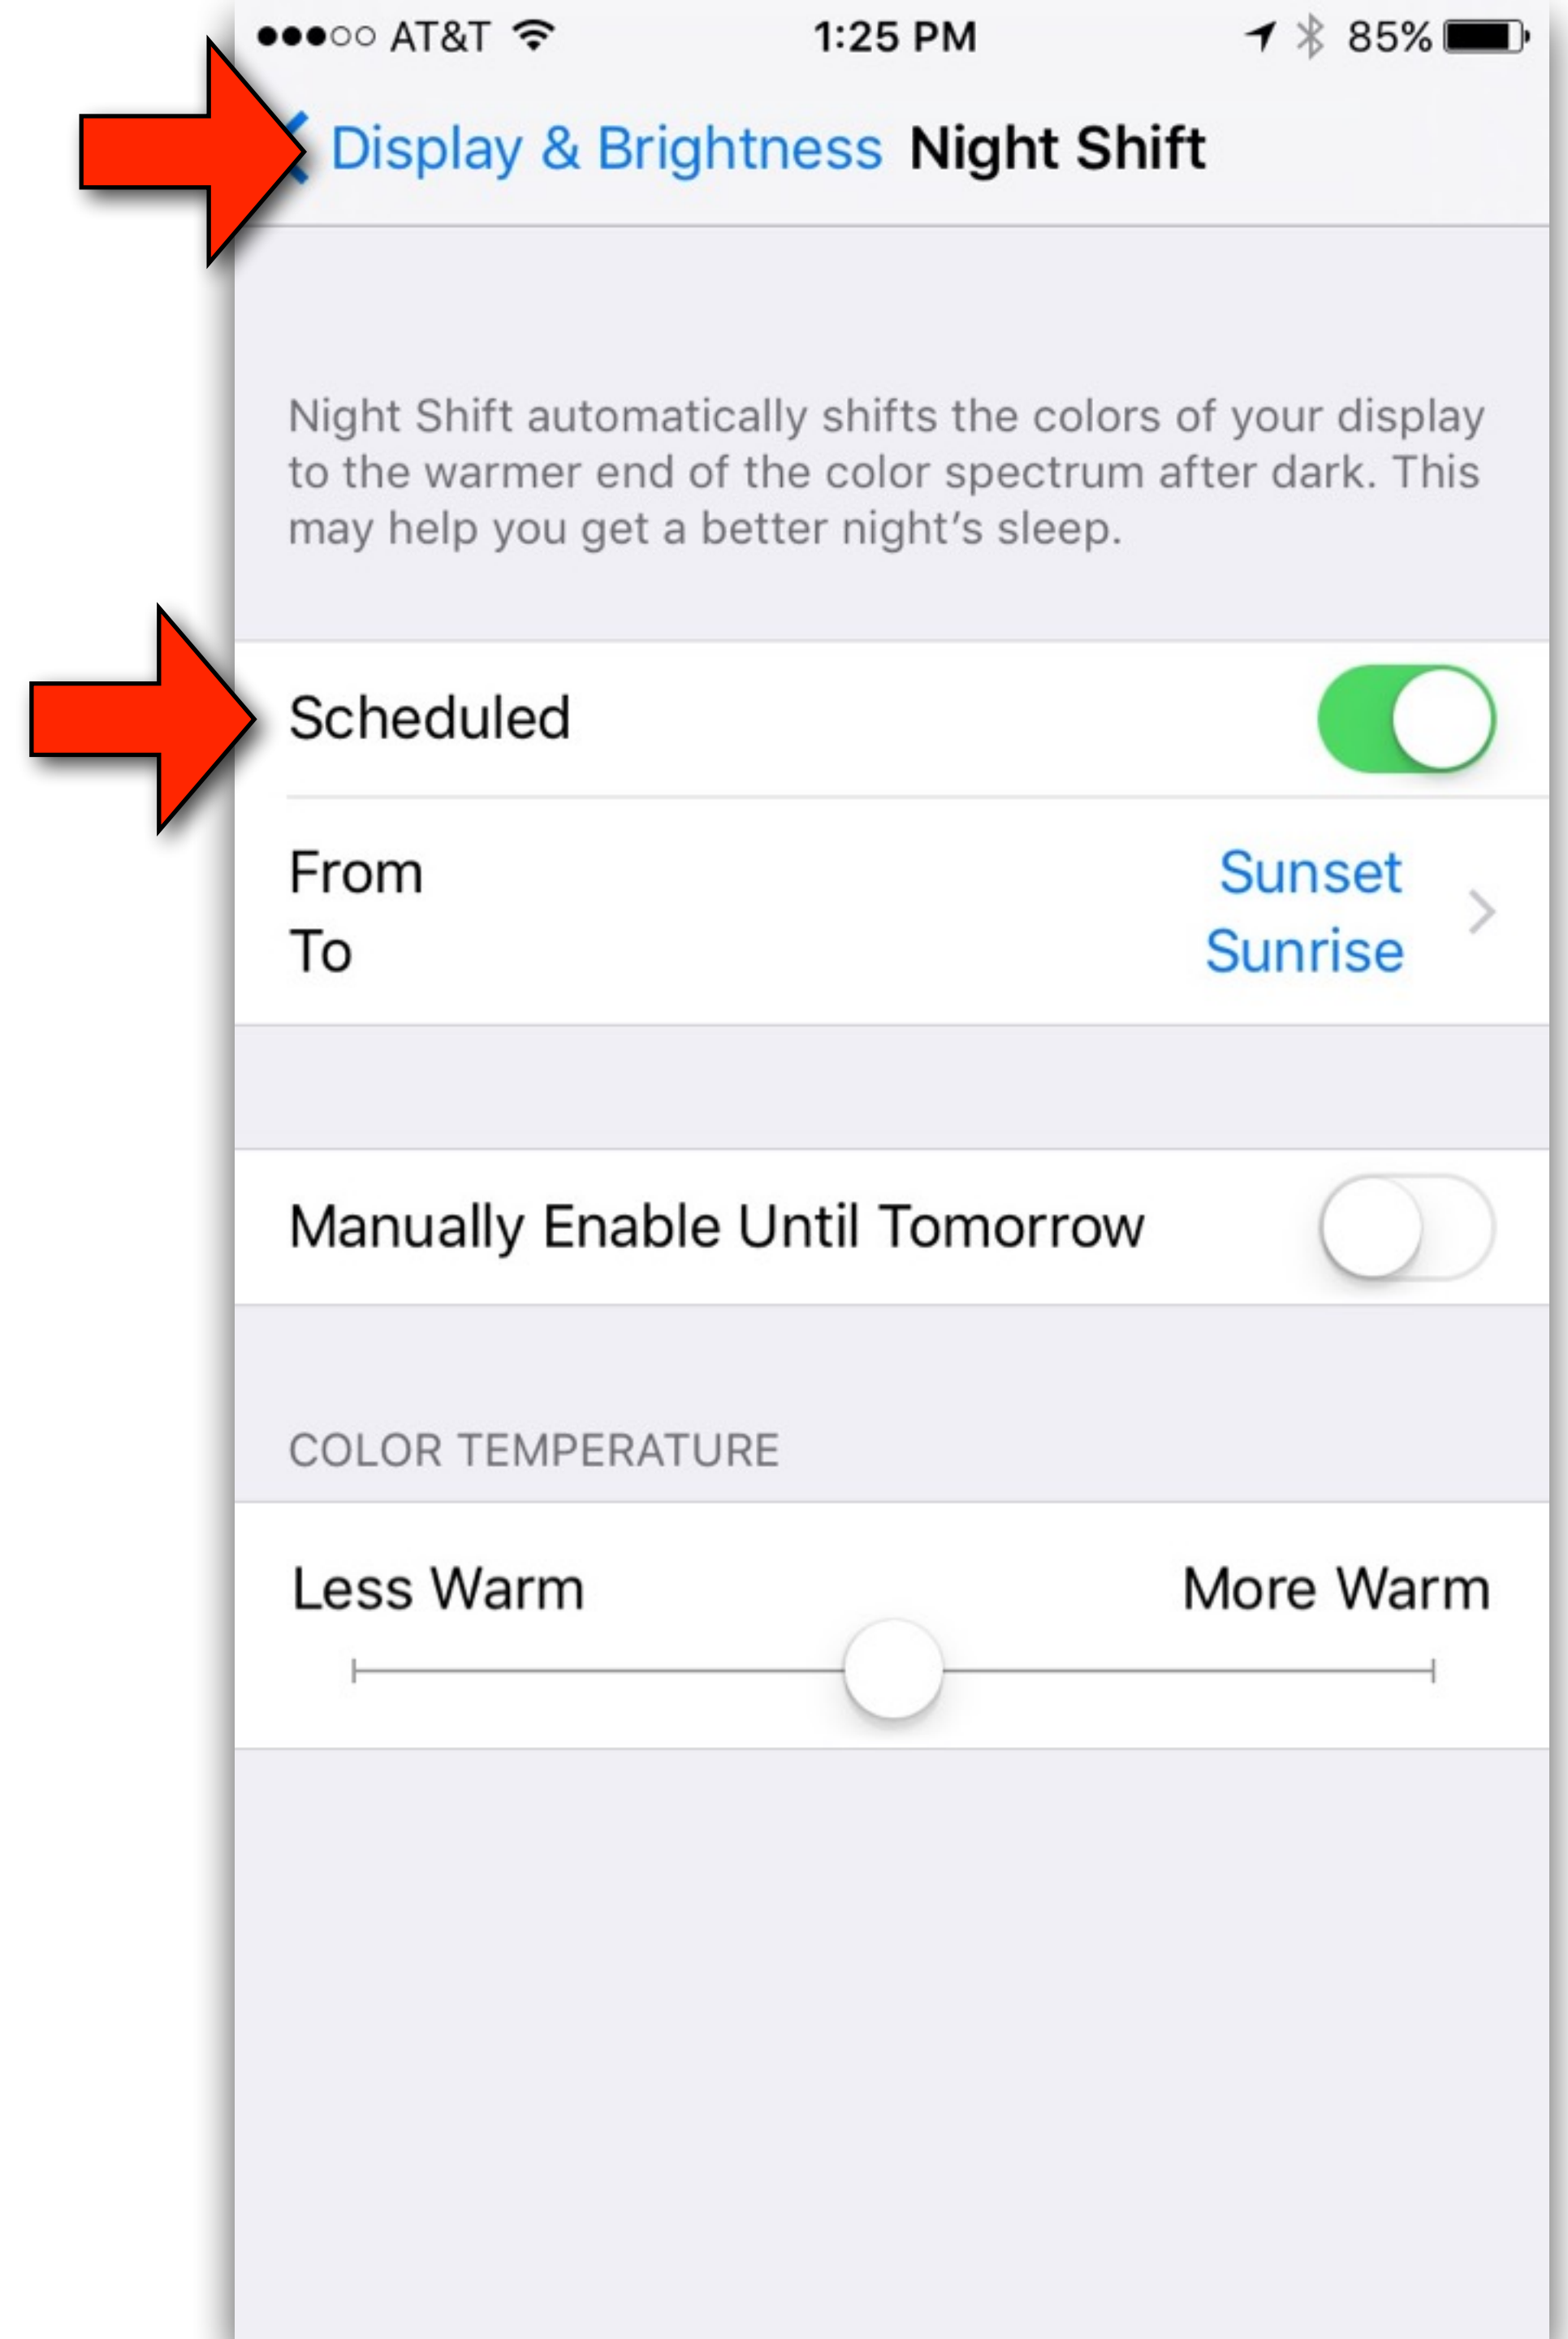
●●●○○ AT&T 1:25 PM 85%

Display & Brightness Night Shift

Night Shift automatically shifts the colors of your display to the warmer end of the color spectrum after dark. This may help you get a better night's sleep.

Scheduled

From Sunset
To Sunrise

Manually Enable Until Tomorrow

COLOR TEMPERATURE

Less Warm More Warm